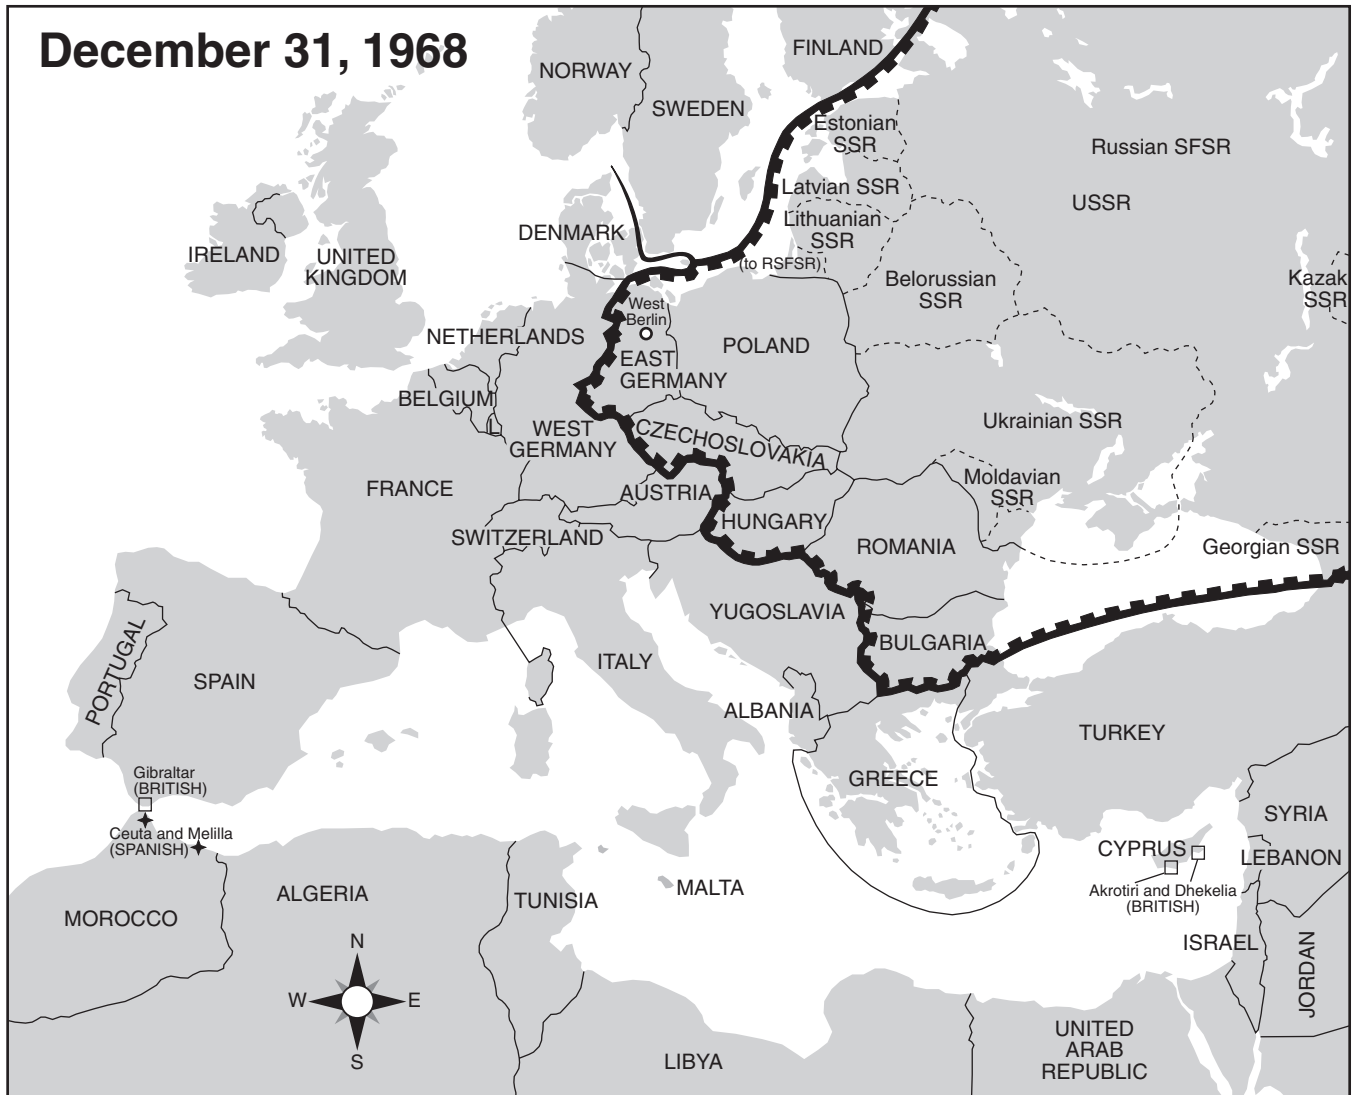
December 31, 1968

FINLAND
NORWAY
SWEDEN
Estonian SSR
Russian SFSR
Latvian SSR
USSR
Lithuanian SSR
(to RSFSR)
IRELAND
UNITED KINGDOM
DENMARK
Belorussian SSR
Kazak SSR
West Berlin
NETHERLANDS
POLAND
EAST GERMANY
BELGIUM
WEST GERMANY
CZECHOSLOVAKIA
Ukrainian SSR
FRANCE
AUSTRIA
Moldavian SSR
HUNGARY
SWITZERLAND
ROMANIA
Georgian SSR
YUGOSLAVIA
PORTUGAL
SPAIN
ITALY
BULGARIA
ALBANIA
TURKEY
GREECE
Gibraltar (BRITISH)
Ceuta and Melilla (SPANISH)
SYRIA
CYPRUS
LEBANON
Akrotiri and Dhekelia (BRITISH)
ALGERIA
MOROCCO
TUNISIA
MALTA
ISRAEL
JORDAN
N
W
E
S
LIBYA
UNITED ARAB REPUBLIC